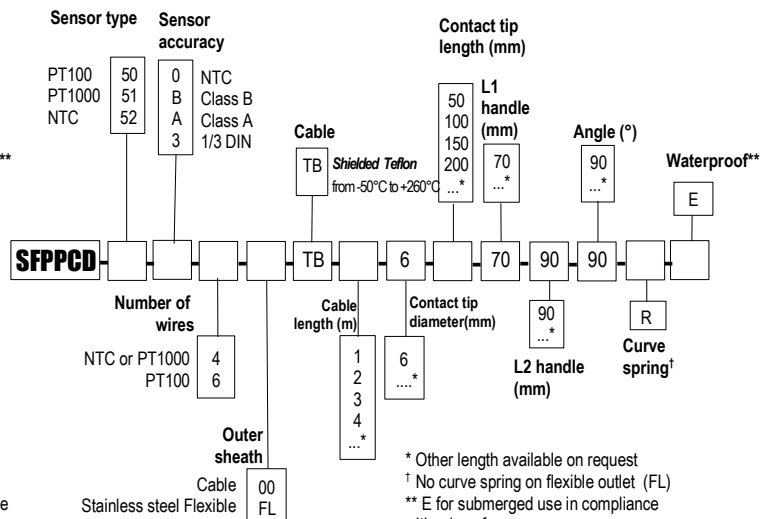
Sensor type

PT100 50
PT1000 51
NTC 52

Sensor accuracy

0 NTC
B Class B
A Class A
3 1/3 DIN

**

Cable

TB *Shielded Teflon* from -50°C to +260°C

Contact tip length (mm)

50
100
150
200
...*

L1 handle (mm)

70
...*

Angle (°)

90
...*

Waterproof**

E

SFPPCD - - - - - TB - - 6 - - 70 - 90 - 90 - -

Number of wires

NTC or PT1000 4
PT100 6

Cable length (m)

1
2
3
4
...*

Contact tip diameter(mm)

6
....*

90
...*

L2 handle (mm)

R

Curve spring†

Outer sheath

Cable 00
Stainless steel Flexible FL

e

* Other length available on request
† No curve spring on flexible outlet (FL)
** E for submerged use in compliance
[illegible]